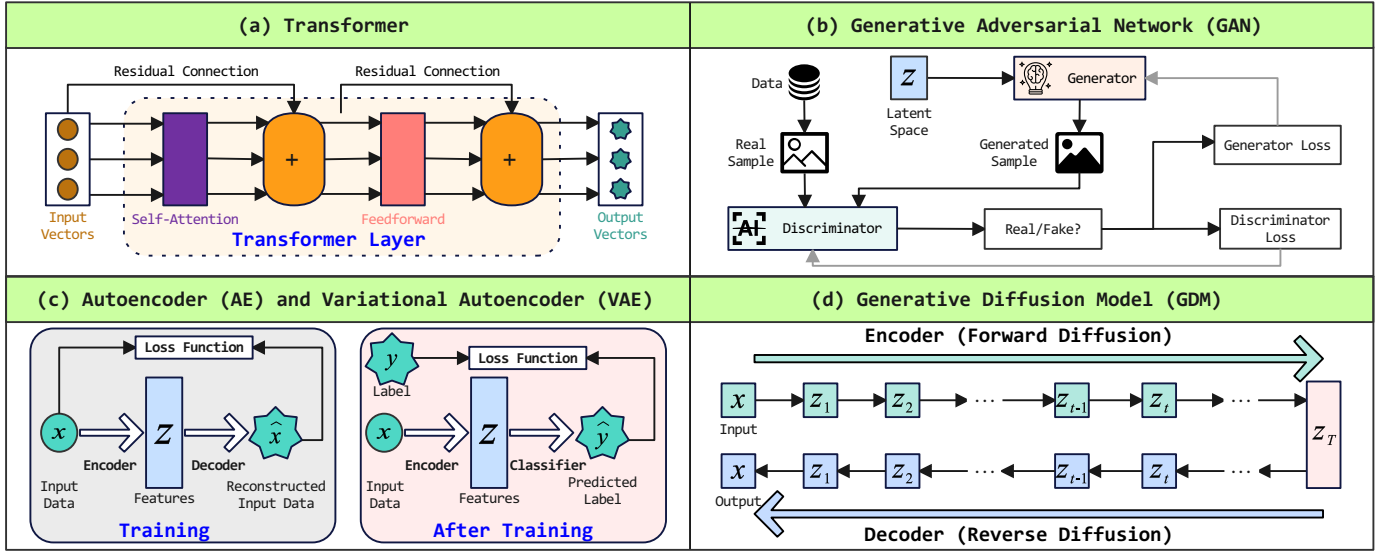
(a) Transformer

Residual Connection

Residual Connection

+

+

Input Vectors

Self-Attention

Feedforward

Output Vectors

Transformer Layer

(b) Generative Adversarial Network (GAN)

Data

$Z$

Latent Space

Generator

Real Sample

Generated Sample

Generator Loss

AI

Discriminator

Real/Fake?

Discriminator Loss

(c) Autoencoder (AE) and Variational Autoencoder (VAE)

Loss Function

$x$

$Z$

$\hat{x}$

Encoder

Decoder

Input Data

Features

Reconstructed Input Data

Training

$y$

Label

Loss Function

$x$

$Z$

$\hat{y}$

Encoder

Classifier

Input Data

Features

Predicted Label

After Training

(d) Generative Diffusion Model (GDM)

Encoder (Forward Diffusion)

$x$

Input

$z_1$

$z_2$

$\cdots$

$z_{t-1}$

$z_t$

$\cdots$

$z_T$

$x$

Output

$z_1$

$z_2$

$\cdots$

$z_{t-1}$

$z_t$

$\cdots$

Decoder (Reverse Diffusion)